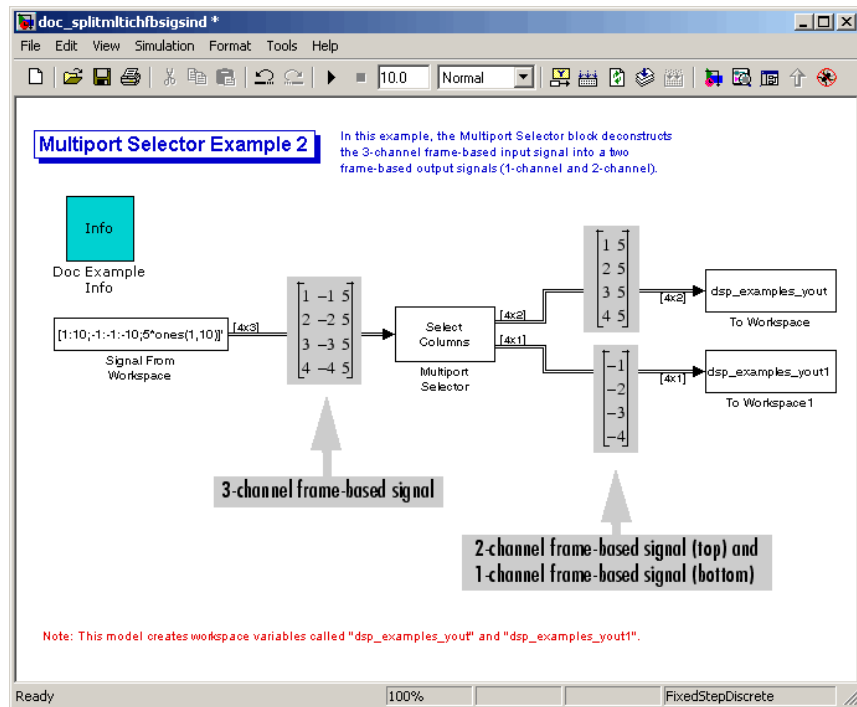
doc_splitmltichfbsigsind *

File Edit View Simulation Format Tools Help

10.0 Normal

Multiport Selector Example 2

In this example, the Multiport Selector block deconstructs the 3-channel frame-based input signal into a two frame-based output signals (1-channel and 2-channel).

Info

Doc Example Info

[1:10;-1:-1:-10;5*ones(1,10)]'

Signal From Workspace

[4x3]

$\begin{bmatrix} 1 & -1 & 5 \\ 2 & -2 & 5 \\ 3 & -3 & 5 \\ 4 & -4 & 5 \end{bmatrix}$

Select Columns

Multiport Selector

[4x2]

[4x1]

$\begin{bmatrix} 1 & 5 \\ 2 & 5 \\ 3 & 5 \\ 4 & 5 \end{bmatrix}$

$\begin{bmatrix} -1 \\ -2 \\ -3 \\ -4 \end{bmatrix}$

[4x2]

[4x1]

dsp_examples_yout

To Workspace

dsp_examples_yout1

To Workspace1

3-channel frame-based signal

2-channel frame-based signal (top) and 1-channel frame-based signal (bottom)

Note: This model creates workspace variables called "dsp_examples_yout" and "dsp_examples_yout1".

Ready 100% FixedStepDiscrete